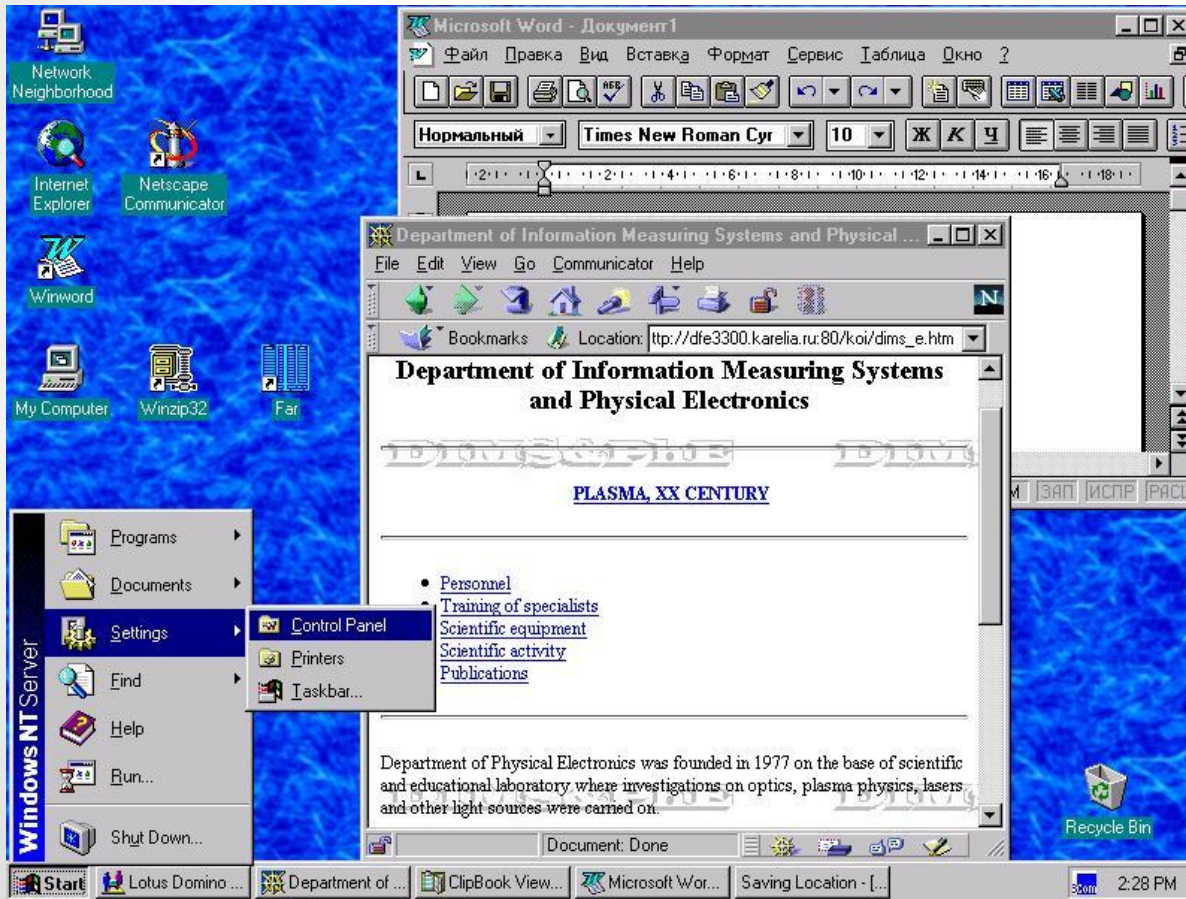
Network Neighborhood

Internet Explorer

Netscape Communicator

Winword

My Computer

Winzip32

Far

Microsoft Word - Документ1

Файл Правка Вид Вставка Формат Сервис Таблица Окно ?

Нормальный

Times New Roman Cyr

10

Ж К Ч

ЗАП ИСПР РАС

Department of Information Measuring Systems and Physical ...

File Edit View Go Communicator Help

Bookmarks Location: ttp://dfe3300.karelia.ru:80/koi/dims_e.htm

Department of Information Measuring Systems and Physical Electronics

PLASMA, XX CENTURY

- Personnel
- Training of specialists
- Scientific equipment
- Scientific activity
- Publications

Department of Physical Electronics was founded in 1977 on the base of scientific and educational laboratory where investigations on optics, plasma physics, lasers and other light sources were carried on.

Document: Done

Windows NT Server

Programs

Documents

Settings

Find

Help

Run...

Shut Down...

Control Panel

Printers

Taskbar...

Recycle Bin

Start

Lotus Domino ...

Department of ...

ClipBook View...

Microsoft Wor...

Saving Location - [...

3Com

2:28 PM